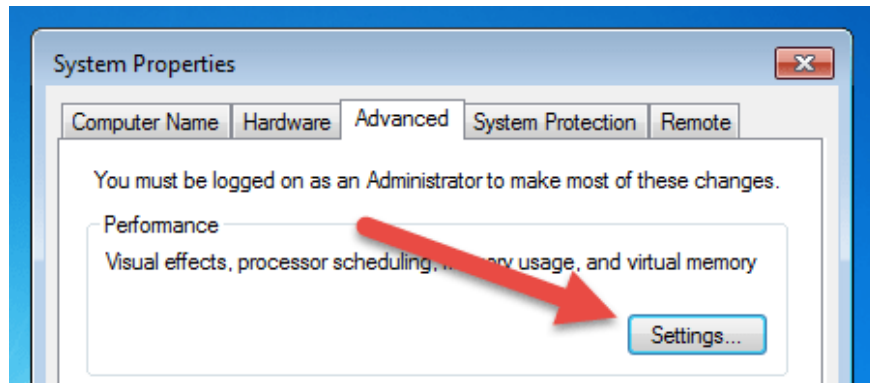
System Properties

Computer Name | Hardware | Advanced | System Protection | Remote

You must be logged on as an Administrator to make most of these changes.

Performance

Visual effects, processor scheduling, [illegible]ry usage, and virtual memory

Settings...